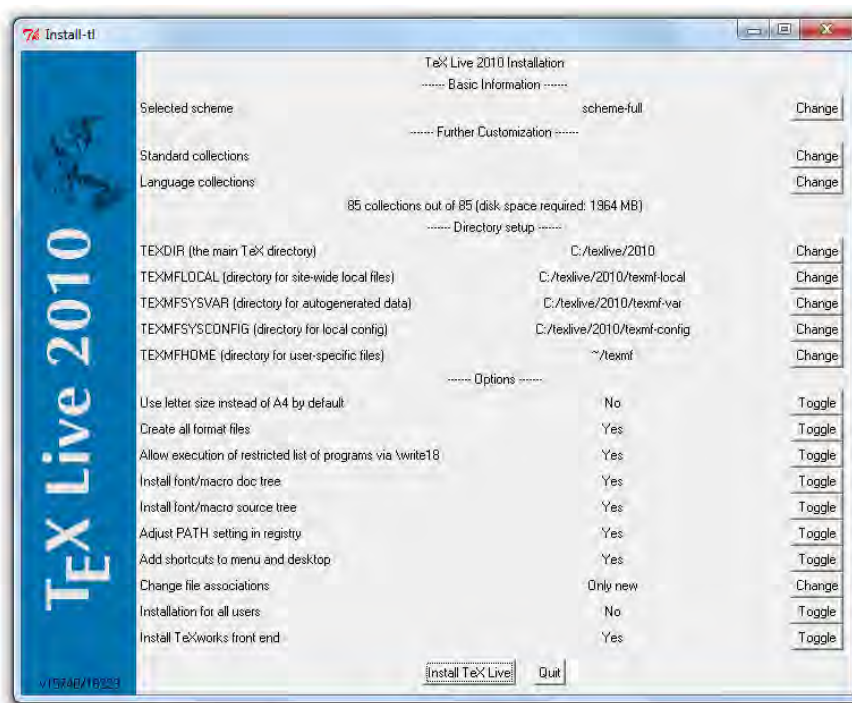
Install-tl

TeX Live 2010

TeX Live 2010 Installation

------ Basic Information ------

| | | |
|---|---|---|
| Selected scheme | scheme-full | Change |

------ Further Customization ------

| | | |
|---|---|---|
| Standard collections | | Change |
| Language collections | | Change |

85 collections out of 85 (disk space required: 1964 MB)

------ Directory setup ------

| | | |
|---|---|---|
| TEXDIR (the main TeX directory) | C:/texlive/2010 | Change |
| TEXMFLOCAL (directory for site-wide local files) | C:/texlive/2010/texmf-local | Change |
| TEXMFSYSVAR (directory for autogenerated data) | C:/texlive/2010/texmf-var | Change |
| TEXMFSYSCONFIG (directory for local config) | C:/texlive/2010/texmf-config | Change |
| TEXMFHOME (directory for user-specific files) | ~/texmf | Change |

------ Options ------

| | | |
|---|---|---|
| Use letter size instead of A4 by default | No | Toggle |
| Create all format files | Yes | Toggle |
| Allow execution of restricted list of programs via \write18 | Yes | Toggle |
| Install font/macro doc tree | Yes | Toggle |
| Install font/macro source tree | Yes | Toggle |
| Adjust PATH setting in registry | Yes | Toggle |
| Add shortcuts to menu and desktop | Yes | Toggle |
| Change file associations | Only new | Change |
| Installation for all users | No | Toggle |
| Install TeXworks front end | Yes | Toggle |

Install TeX Live Quit

v15748/18323